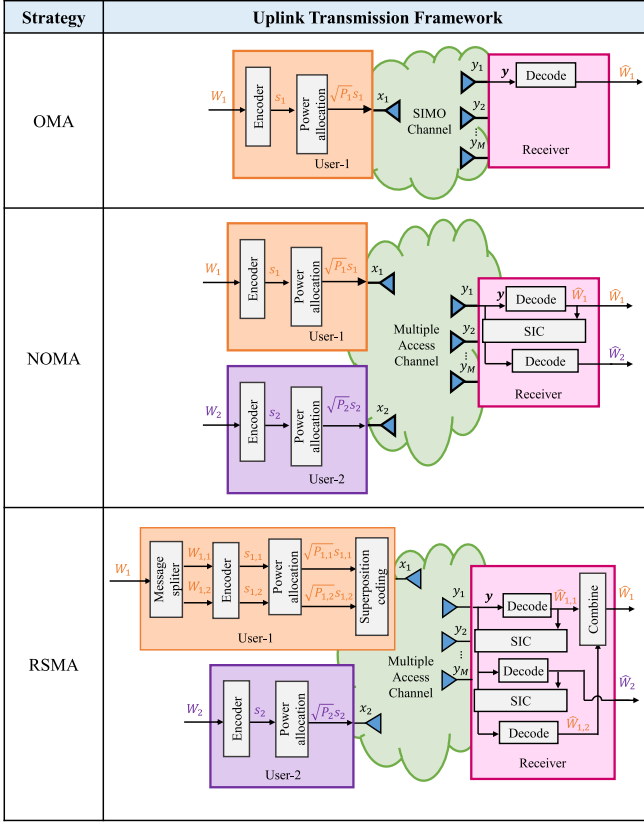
| Strategy | Uplink Transmission Framework |
|---|---|
| OMA | $W_1$ Encoder $s_1$ Power allocation $\sqrt{P_1}s_1$ $x_1$ User-1 SIMO Channel $y_1$ $y_2$ ⋮ $y_M$ $\boldsymbol{y}$ Decode $\widehat{W}_1$ Receiver |
| NOMA | $W_1$ Encoder $s_1$ Power allocation $\sqrt{P_1}s_1$ $x_1$ User-1 $W_2$ Encoder $s_2$ Power allocation $\sqrt{P_2}s_2$ $x_2$ User-2 Multiple Access Channel $y_1$ $y_2$ ⋮ $y_M$ $\boldsymbol{y}$ Decode $\widehat{W}_1$ $\widehat{W}_1$ SIC Decode $\widehat{W}_2$ Receiver |
| RSMA | $W_1$ Message spliter $W_{1,1}$ $W_{1,2}$ Encoder $s_{1,1}$ $s_{1,2}$ Power allocation $\sqrt{P_{1,1}}s_{1,1}$ $\sqrt{P_{1,2}}s_{1,2}$ Superposition coding $x_1$ User-1 $W_2$ Encoder $s_2$ Power allocation $\sqrt{P_2}s_2$ $x_2$ User-2 Multiple Access Channel $y_1$ $y_2$ ⋮ $y_M$ $\boldsymbol{y}$ Decode $\widehat{W}_{1,1}$ SIC Decode SIC Decode $\widehat{W}_{1,2}$ Combine $\widehat{W}_1$ $\widehat{W}_2$ Receiver |